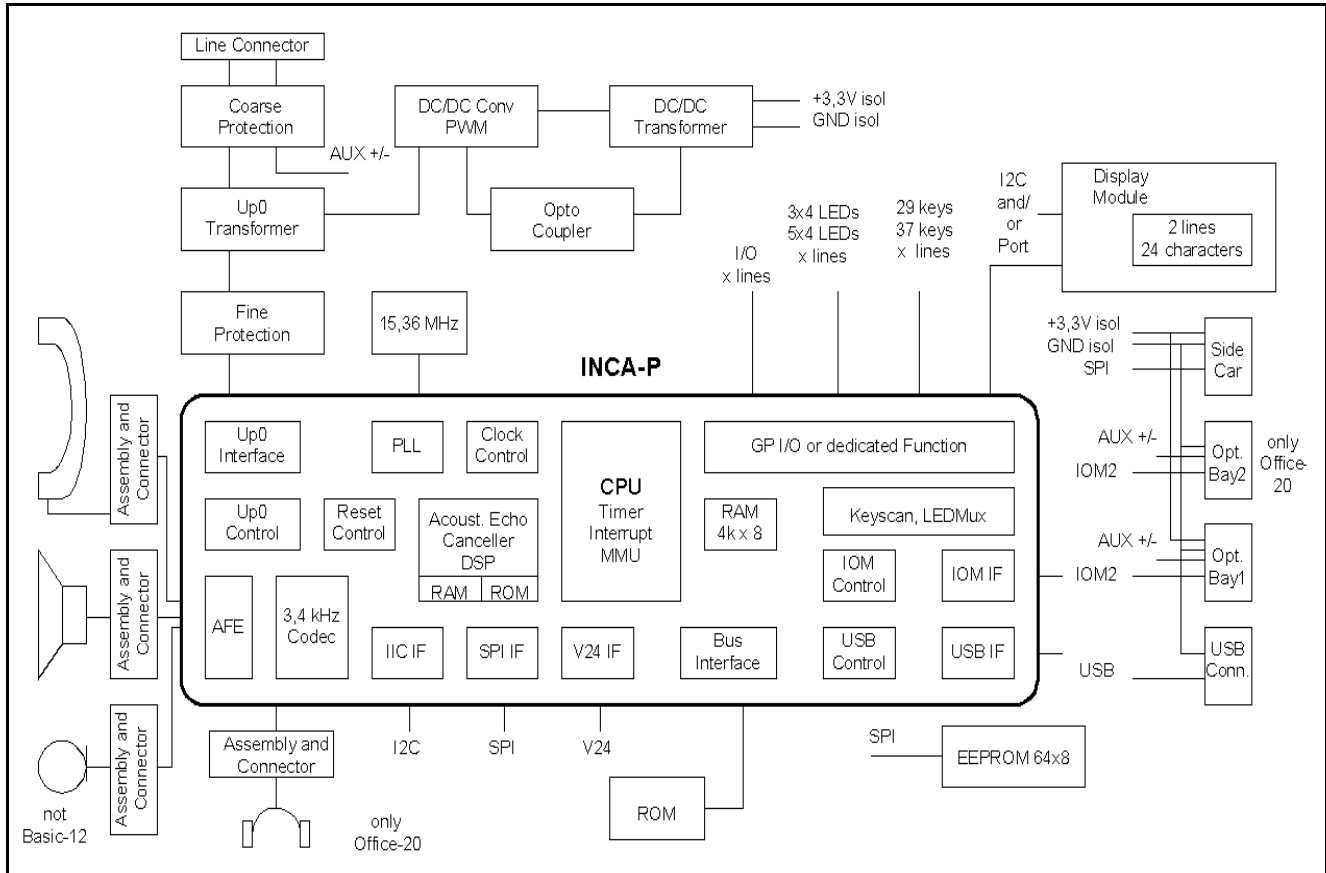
Line Connector

Coarse Protection

AUX +/-

DC/DC Conv PWM

DC/DC Transformer

+3,3V isol
GND isol

Up0 Transformer

Opto Coupler

I/O
x lines

3x4 LEDs
5x4 LEDs
x lines

29 keys
37 keys
x lines

I2C and/ or Port

Display Module

2 lines
24 characters

Fine Protection

15,36 MHz

INCA-P

+3,3V isol
GND isol
SPI

Side Car

Assembly and Connector

Up0 Interface

PLL

Clock Control

CPU
Timer
Interrupt
MMU

GP I/O or dedicated Function

AUX +/-
IOM2

Opt. Bay2

only Office-20

Up0 Control

Reset Control

Acoust. Echo Canceller DSP

RAM
ROM

RAM
4k x 8

Keyscan, LEDMux

AUX +/-

Opt. Bay1

Assembly and Connector

AFE

3,4 kHz Codec

IOM Control

IOM IF

IOM2

IIC IF

SPI IF

V24 IF

Bus Interface

USB Control

USB IF

USB

USB Conn.

Assembly and Connector

Assembly and Connector

I2C

SPI

V24

SPI

EEPROM 64x8

not Basic-12

only Office-20

ROM